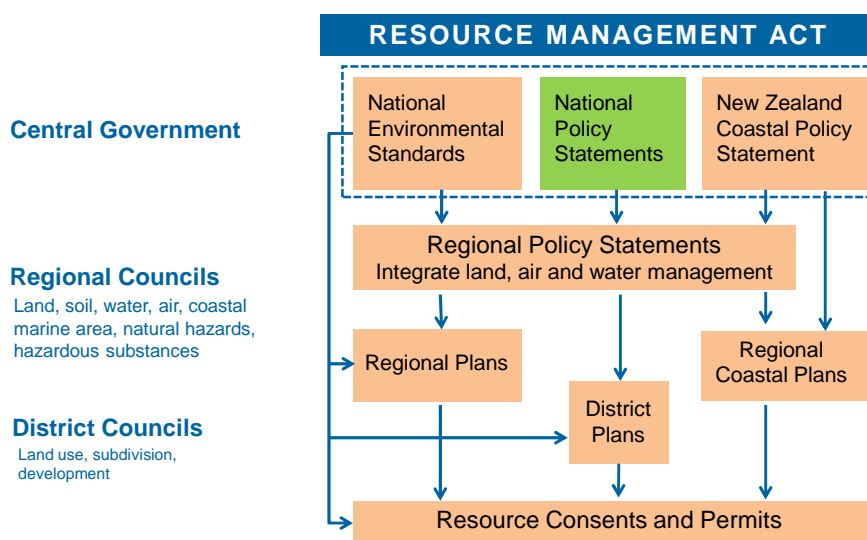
RESOURCE MANAGEMENT ACT

Central Government

National Environmental Standards

National Policy Statements

New Zealand Coastal Policy Statement

Regional Policy Statements
Integrate land, air and water management

Regional Councils
Land, soil, water, air, coastal marine area, natural hazards, hazardous substances

Regional Plans

Regional Coastal Plans

District Councils
Land use, subdivision, development

District Plans

Resource Consents and Permits